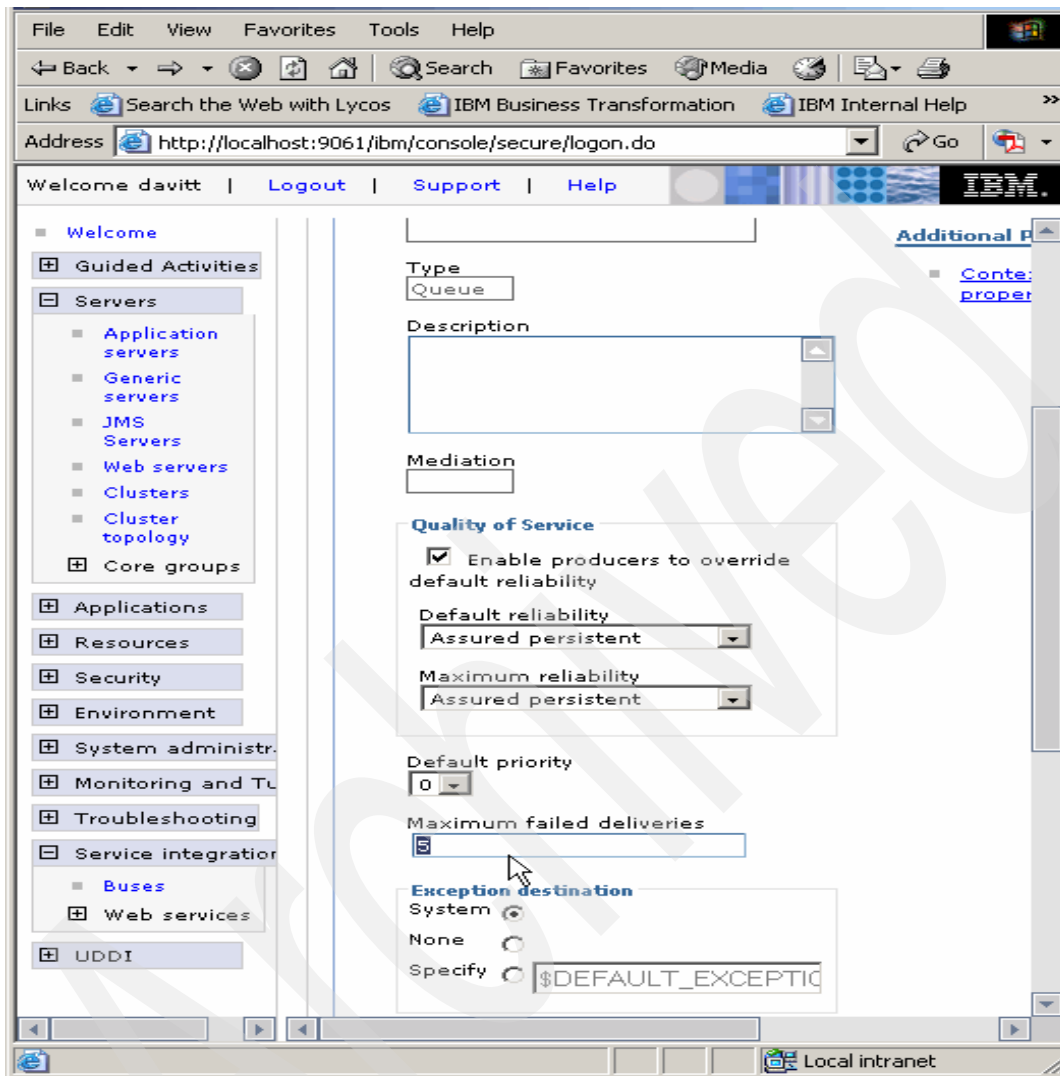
File Edit View Favorites Tools Help

Back Search Favorites Media

Links Search the Web with Lycos IBM Business Transformation IBM Internal Help

Address http://localhost:9061/ibm/console/secure/logon.do Go

Welcome davitt | Logout | Support | Help IBM.

Welcome
Guided Activities
Servers
Application servers
Generic servers
JMS Servers
Web servers
Clusters
Cluster topology
Core groups
Applications
Resources
Security
Environment
System administr
Monitoring and Tu
Troubleshooting
Service integratio
Buses
Web services
UDDI

Type
Queue

Description

Mediation

Quality of Service
Enable producers to override default reliability

Default reliability
Assured persistent

Maximum reliability
Assured persistent

Default priority
0

Maximum failed deliveries
5

Exception destination
System
None
Specify $DEFAULT_EXCEPTIC

Additional P
Conte: proper

Local intranet

Archived